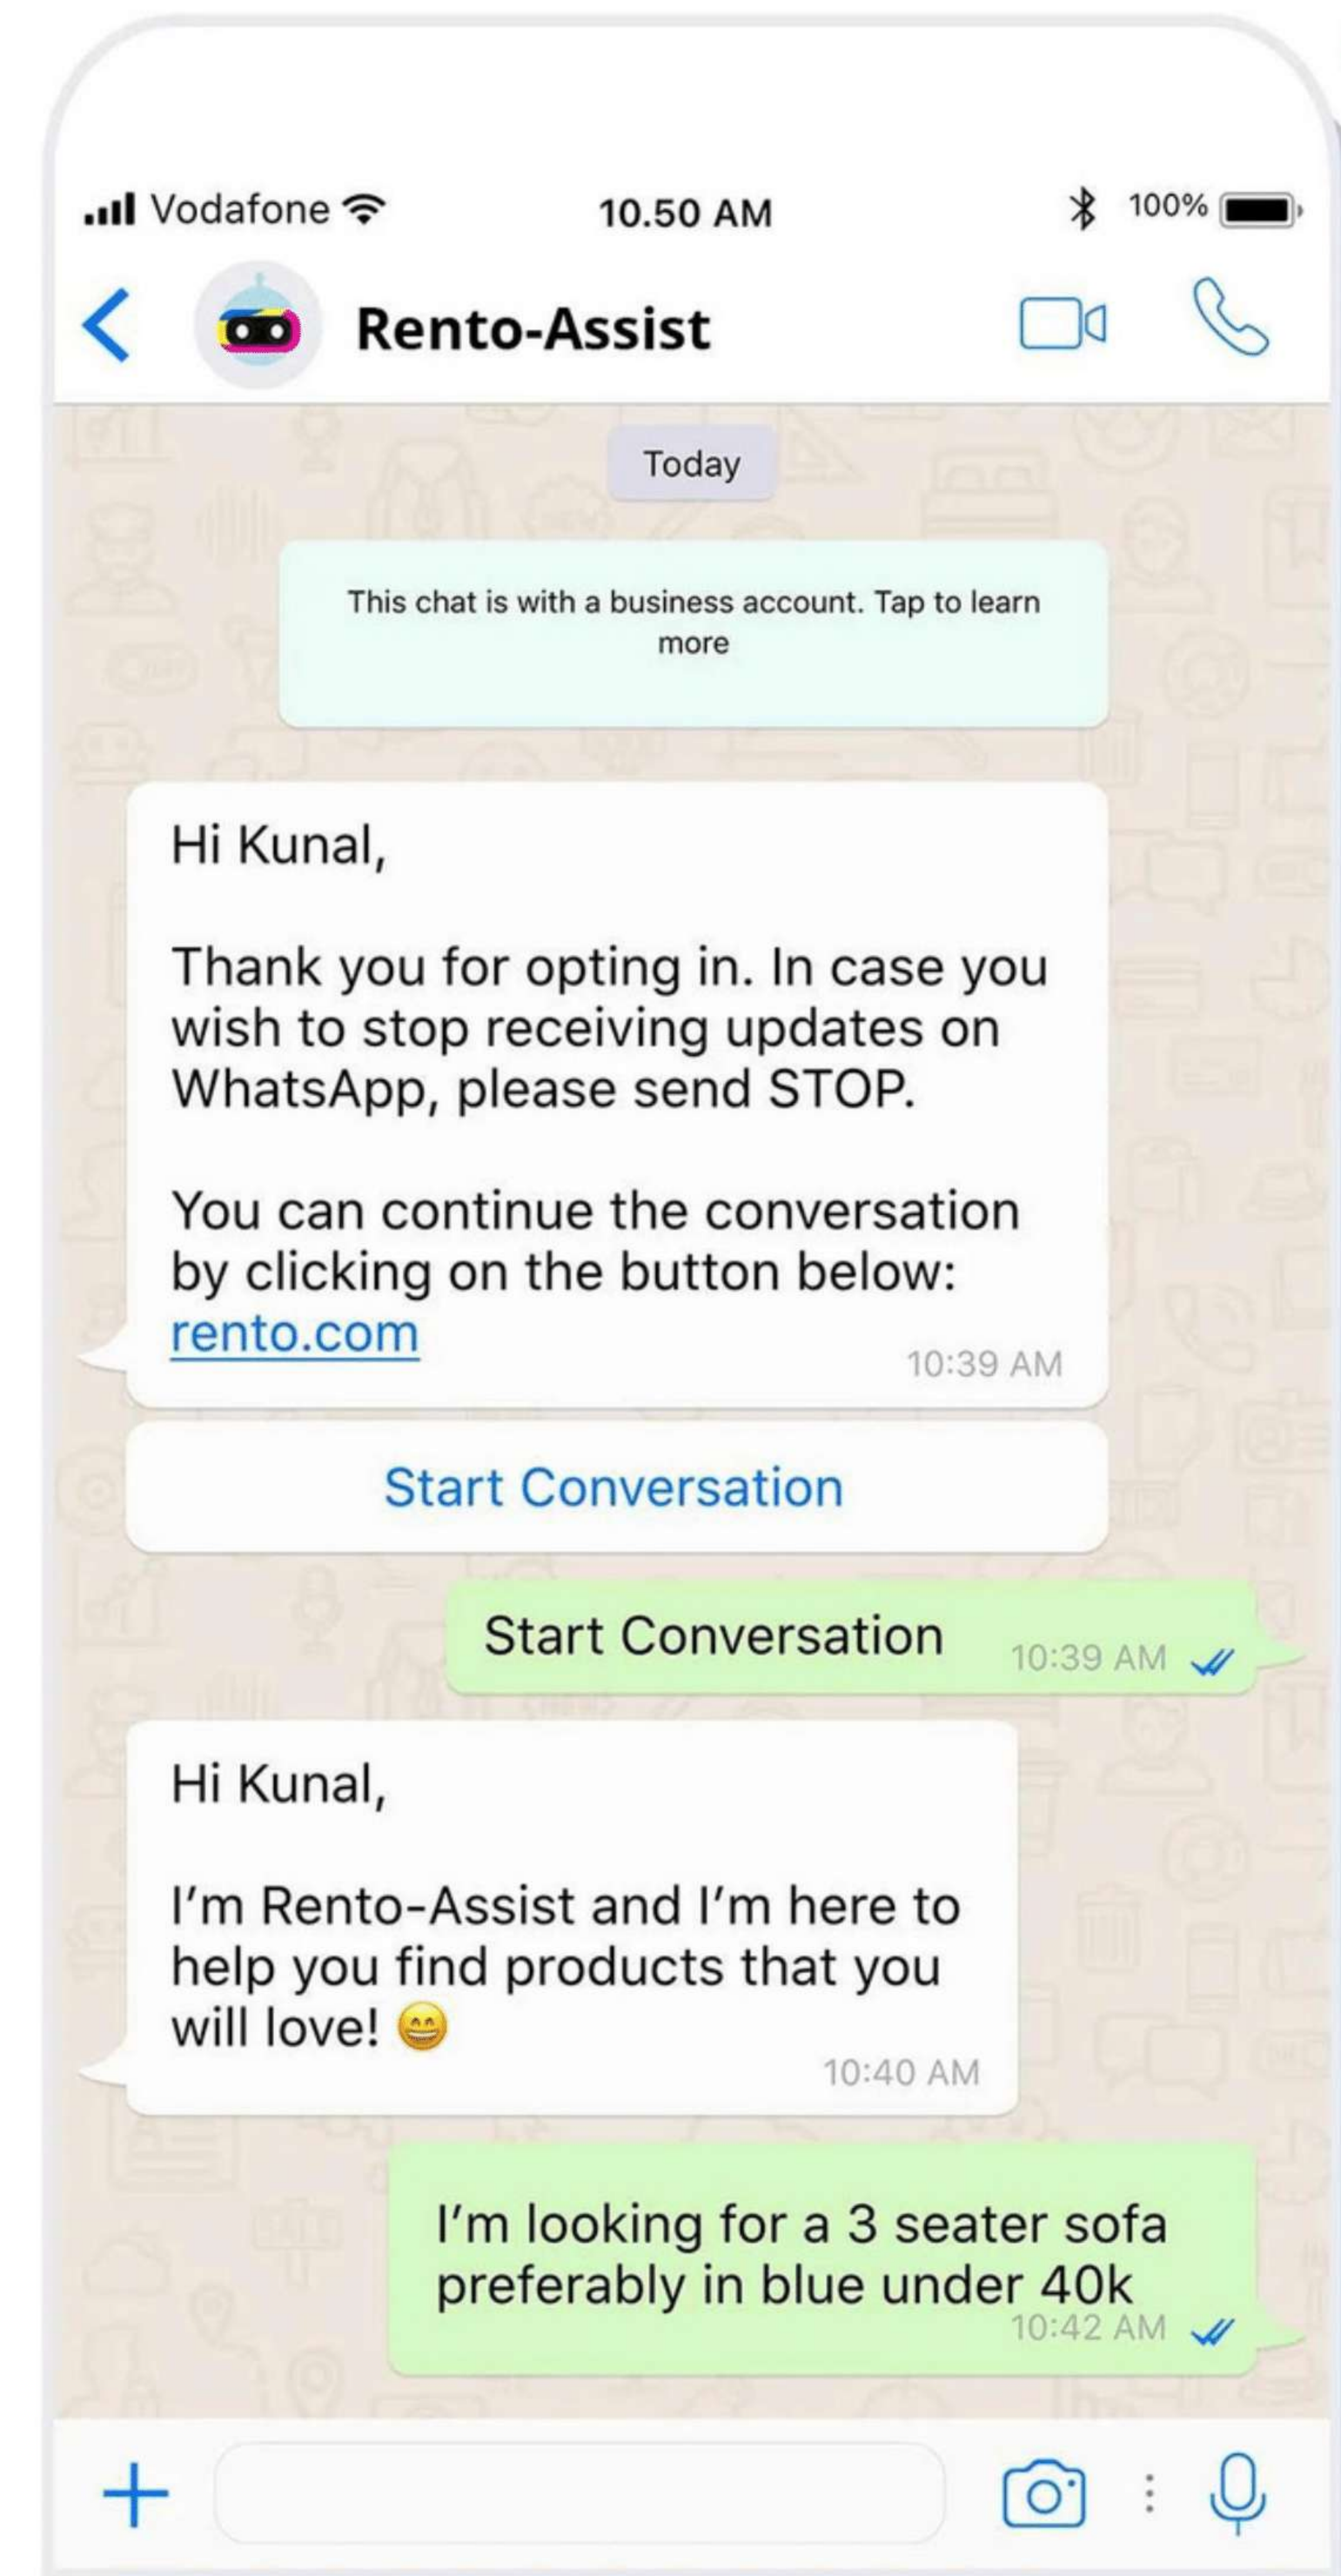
Vodafone
10.50 AM
100%

Rento-Assist

Today

This chat is with a business account. Tap to learn more

Hi Kunal,

Thank you for opting in. In case you wish to stop receiving updates on WhatsApp, please send STOP.

You can continue the conversation by clicking on the button below:
rento.com
10:39 AM

Start Conversation

Start Conversation 10:39 AM

Hi Kunal,

I'm Rento-Assist and I'm here to help you find products that you will love! 😁
10:40 AM

I'm looking for a 3 seater sofa preferably in blue under 40k
10:42 AM